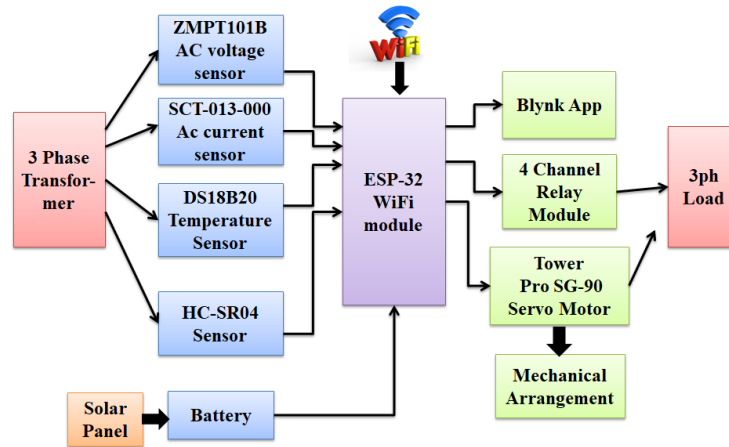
3 Phase Transfor-mer

ZMPT101B AC voltage sensor

SCT-013-000 Ac current sensor

DS18B20 Temperature Sensor

HC-SR04 Sensor

WiFi

ESP-32 WiFi module

Blynk App

4 Channel Relay Module

Tower Pro SG-90 Servo Motor

3ph Load

Mechanical Arrangement

Solar Panel

Battery